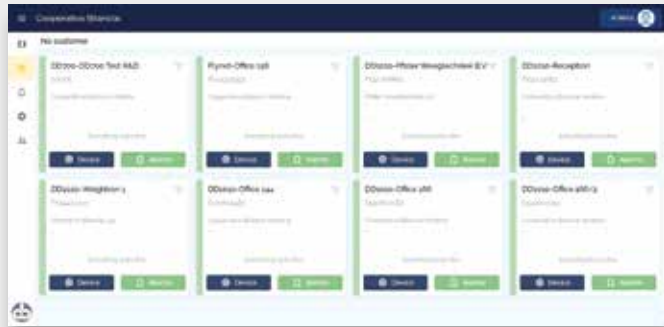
Cooperation Stances

No customer

DD2020-DD2010 Test R&D

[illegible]

Flynet-Office 126

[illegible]

DD2020-Pfister Weegleichten E.V.

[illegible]

DD2020-Reception

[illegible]

Device

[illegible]

Device

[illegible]

Device

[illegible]

Device

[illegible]

DD2020-Weighton 1

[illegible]

DD2020-Office 144

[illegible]

DD2020-Office 186

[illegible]

DD2020-Office 486 (1)

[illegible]

Device

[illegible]

Device

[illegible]

Device

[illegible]

Device

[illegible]